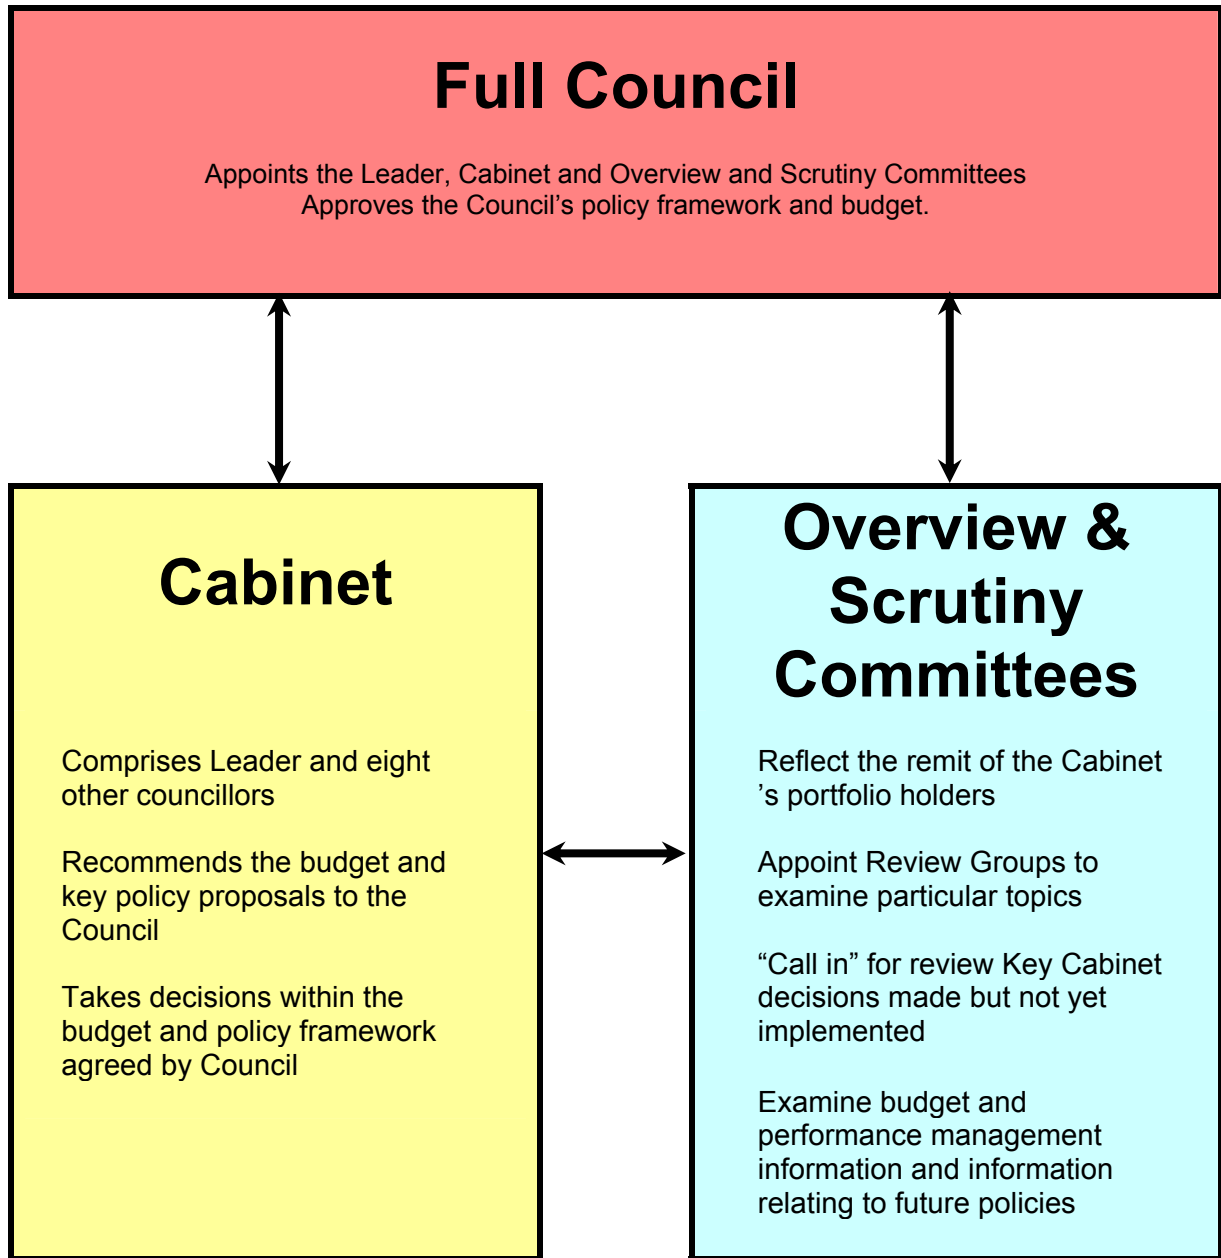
Full Council

Appoints the Leader, Cabinet and Overview and Scrutiny Committees
Approves the Council’s policy framework and budget.

Cabinet

Comprises Leader and eight other councillors

Recommends the budget and key policy proposals to the Council

Takes decisions within the budget and policy framework agreed by Council

Overview & Scrutiny Committees

Reflect the remit of the Cabinet ’s portfolio holders

Appoint Review Groups to examine particular topics

“Call in” for review Key Cabinet decisions made but not yet implemented

Examine budget and performance management information and information relating to future policies